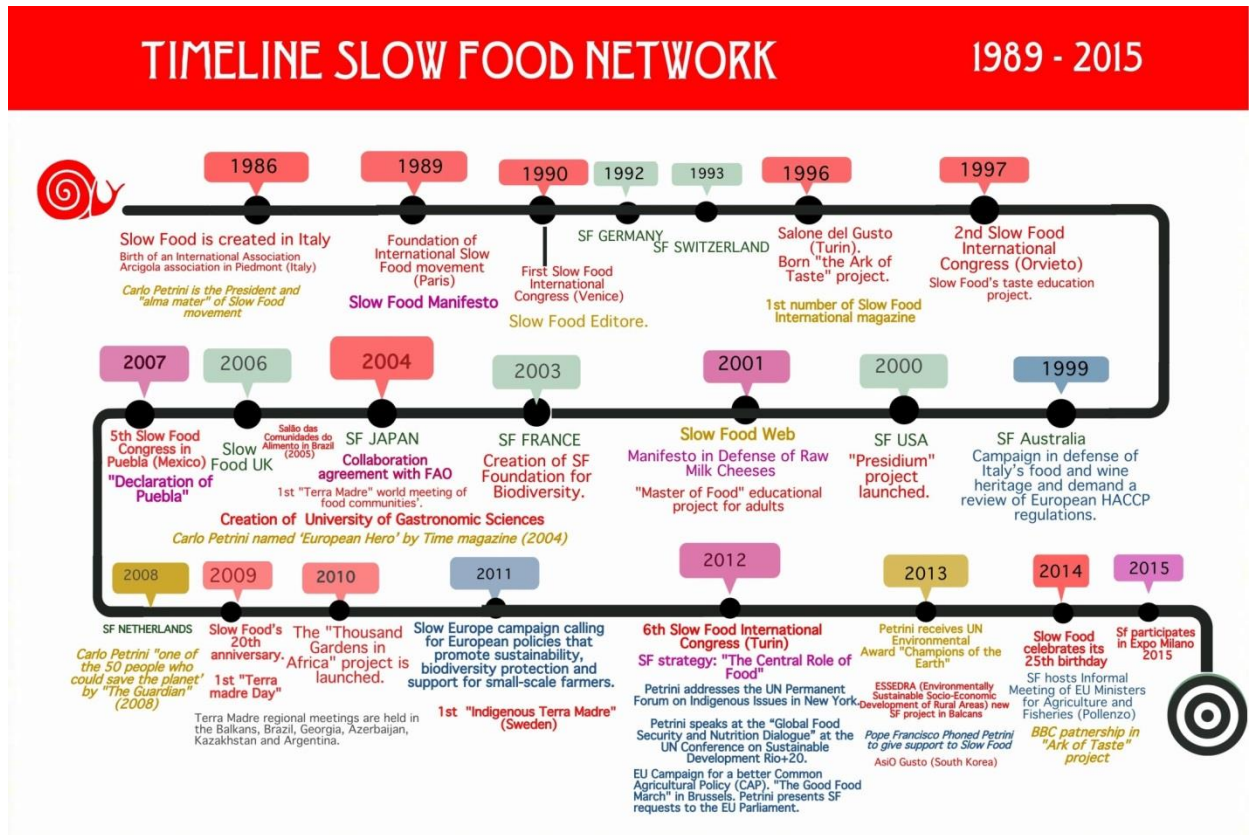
TIMELINE SLOW FOOD NETWORK

1989 - 2015

1986

Slow Food is created in Italy

Birth of an International Association Arcigola association in Piedmont (Italy)

Carlo Petrini is the President and "alma mater" of Slow Food movement

1989

Foundation of International Slow Food movement (Paris)

Slow Food Manifesto

1990

First Slow Food International Congress (Venice)

Slow Food Editore.

1992

SF GERMANY

1993

SF SWITZERLAND

1996

Salone del Gusto (Turin). Born "the Ark of Taste" project.

1st number of Slow Food International magazine

1997

2nd Slow Food International Congress (Orvieto)

Slow Food's taste education project.

2007

5th Slow Food Congress in Puebla (Mexico)

"Declaration of Puebla"

2006

Slow Food UK

Salão das Comunidades do Alimento in Brazil (2005)

2004

SF JAPAN

Collaboration agreement with FAO

1st "Terra Madre" world meeting of food communities".

Creation of University of Gastronomic Sciences

Carlo Petrini named 'European Hero' by Time magazine (2004)

2003

SF FRANCE

Creation of SF Foundation for Biodiversity.

2001

Slow Food Web

Manifesto in Defense of Raw Milk Cheeses

"Master of Food" educational project for adults

2000

SF USA

"Presidium" project launched.

1999

SF Australia

Campaign in defense of Italy's food and wine heritage and demand a review of European HACCP regulations.

2008

SF NETHERLANDS

Carlo Petrini "one of the 50 people who could save the planet" by "The Guardian" (2008)

2009

Slow Food's 20th anniversary.

1st "Terra madre Day"

Terra Madre regional meetings are held in the Balkans, Brazil, Georgia, Azerbaijan, Kazakhstan and Argentina.

2010

The "Thousand Gardens in Africa" project is launched.

2011

Slow Europe campaign calling for European policies that promote sustainability, biodiversity protection and support for small-scale farmers.

1st "Indigenous Terra Madre" (Sweden)

2012

6th Slow Food International Congress (Turin)

SF strategy: "The Central Role of Food"

Petrini addresses the UN Permanent Forum on Indigenous Issues in New York.

Petrini speaks at the "Global Food Security and Nutrition Dialogue" at the UN Conference on Sustainable Development Rio+20.

EU Campaign for a better Common Agricultural Policy (CAP). "The Good Food March" in Brussels. Petrini presents SF requests to the EU Parliament.

2013

Petrini receives UN Environmental Award "Champions of the Earth"

ESSEDRA (Environmentally Sustainable Socio-Economic Development of Rural Areas) new SF project in Balcans

Pope Francisco Phoned Petrini to give support to Slow Food

AsiO Gusto (South Korea)

2014

Slow Food celebrates its 25th birthday

SF hosts Informal Meeting of EU Ministers for Agriculture and Fisheries (Pollenzo)

BBC patnership in "Ark of Taste" project

2015

Sf participates in Expo Milano 2015